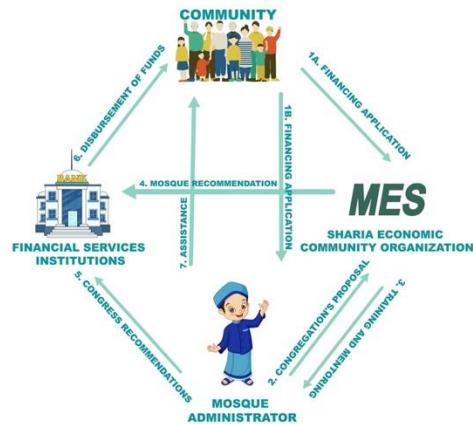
COMMUNITY

1A. FINANCING APPLICATION

1B. FINANCING APPLICATION

6. DISBURSEMENT OF FUNDS

BANK

4. MOSQUE RECOMMENDATION

MES

SHARIA ECONOMIC COMMUNITY ORGANIZATION

FINANCIAL SERVICES INSTITUTIONS

7. ASSISTANCE

5. CONGRESS RECOMMENDATIONS

2. CONGREGATION'S PROPOSAL

3. TRAINING AND MENTORING

MOSQUE ADMINISTRATOR